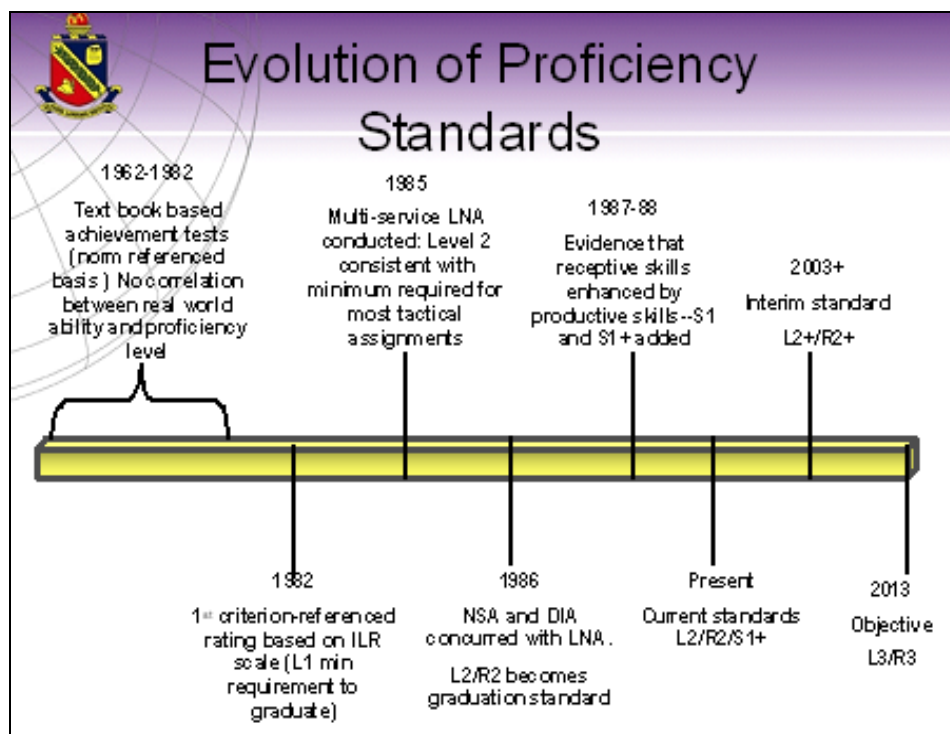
Evolution of Proficiency Standards

1962-1982
Text book based achievement tests (norm referenced basis) No correlation between real world ability and proficiency level

1985
Multi-service LNA conducted: Level 2 consistent with minimum required for most tactical assignments

1987-88
Evidence that receptive skills enhanced by productive skills--S1 and S1+ added

2003+
Interim standard
L2+/R2+

1982
1$^{st}$ criterion-referenced rating based on ILR scale (L1 min requirement to graduate)

1986
NSA and DIA concurred with LNA.
L2/R2 becomes graduation standard

Present
Current standards L2/R2/S1+

2013
Objective
L3/R3